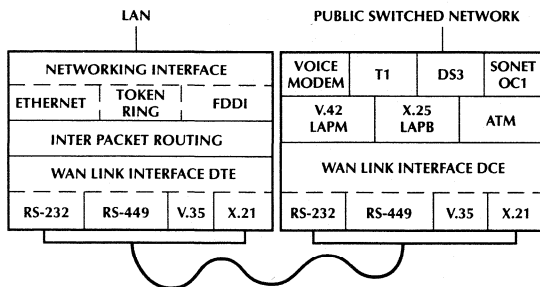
LAN

NETWORKING INTERFACE

ETHERNET

TOKEN RING

FDDI

INTER PACKET ROUTING

WAN LINK INTERFACE DTE

RS-232

RS-449

V.35

X.21

PUBLIC SWITCHED NETWORK

VOICE MODEM

T1

DS3

SONET OC1

V.42 LAPM

X.25 LAPB

ATM

WAN LINK INTERFACE DCE

RS-232

RS-449

V.35

X.21